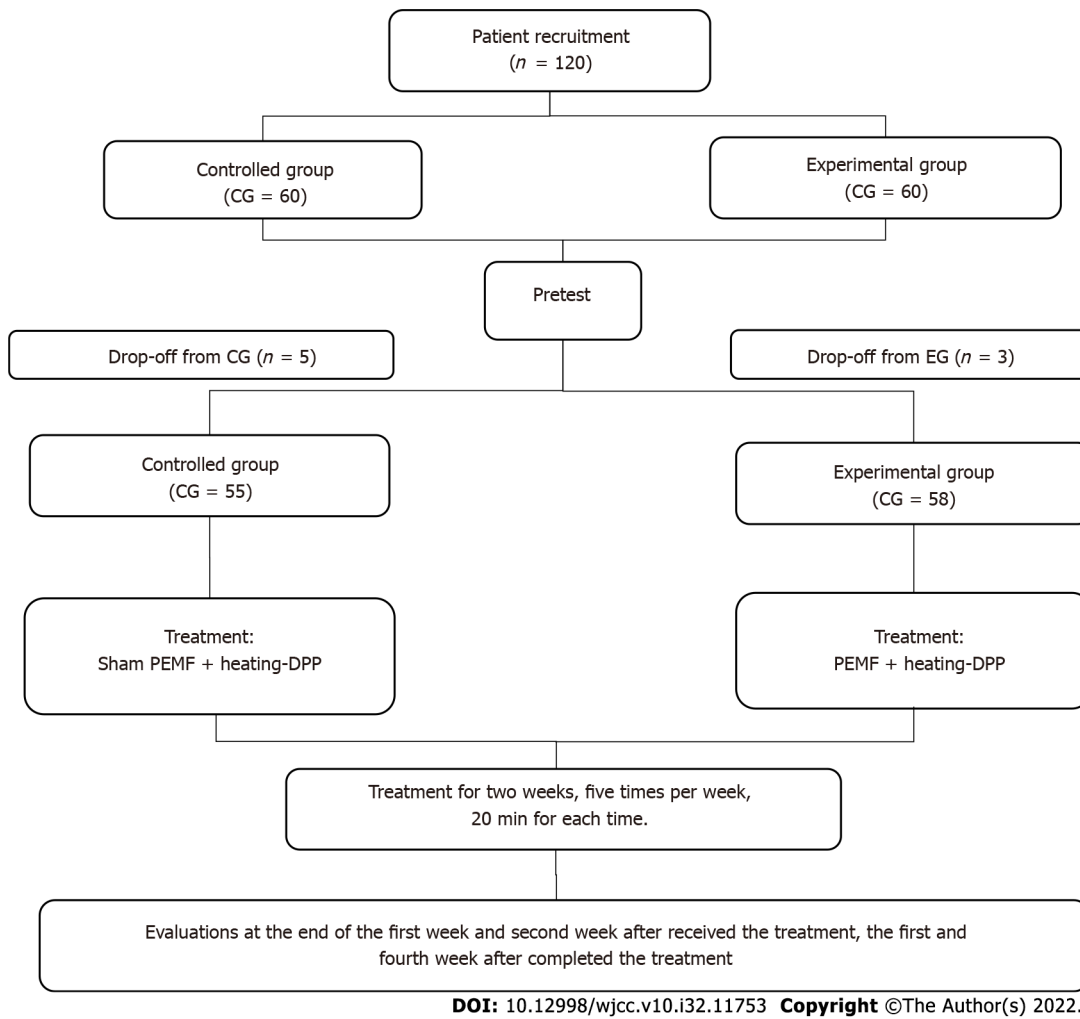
Patient recruitment
($n$ = 120)

Controlled group
(CG = 60)

Experimental group
(CG = 60)

Pretest

Drop-off from CG ($n$ = 5)

Drop-off from EG ($n$ = 3)

Controlled group
(CG = 55)

Experimental group
(CG = 58)

Treatment:
Sham PEMF + heating-DPP

Treatment:
PEMF + heating-DPP

Treatment for two weeks, five times per week,
20 min for each time.

Evaluations at the end of the first week and second week after received the treatment, the first and fourth week after completed the treatment

DOI: 10.12998/wjcc.v10.i32.11753 Copyright ©The Author(s) 2022.